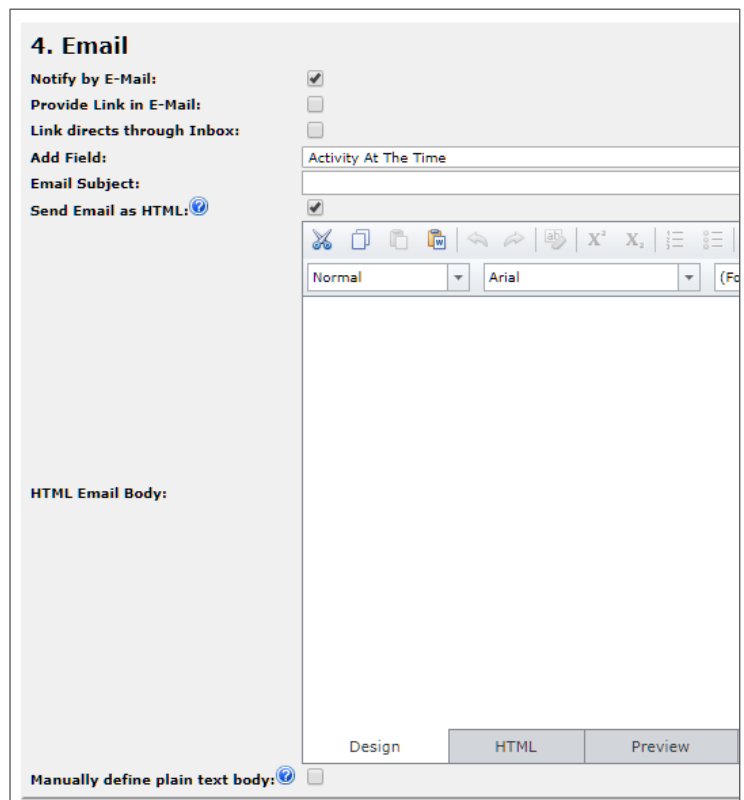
4. Email

Notify by E-Mail: ☑

Provide Link in E-Mail: ☐

Link directs through Inbox: ☐

Add Field: Activity At The Time

Email Subject:

Send Email as HTML: ☑

$X^2$ $X_2$

Normal | Arial | (Fo

HTML Email Body:

Design | HTML | Preview

Manually define plain text body: ☐